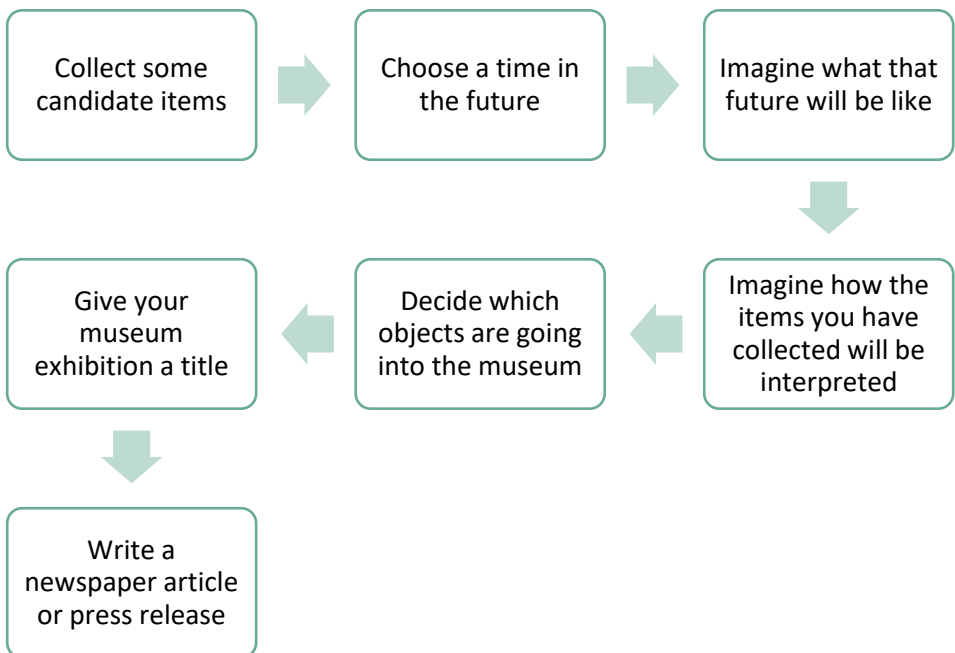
Collect some candidate items

Choose a time in the future

Imagine what that future will be like

Imagine how the items you have collected will be interpreted

Decide which objects are going into the museum

Give your museum exhibition a title

Write a newspaper article or press release